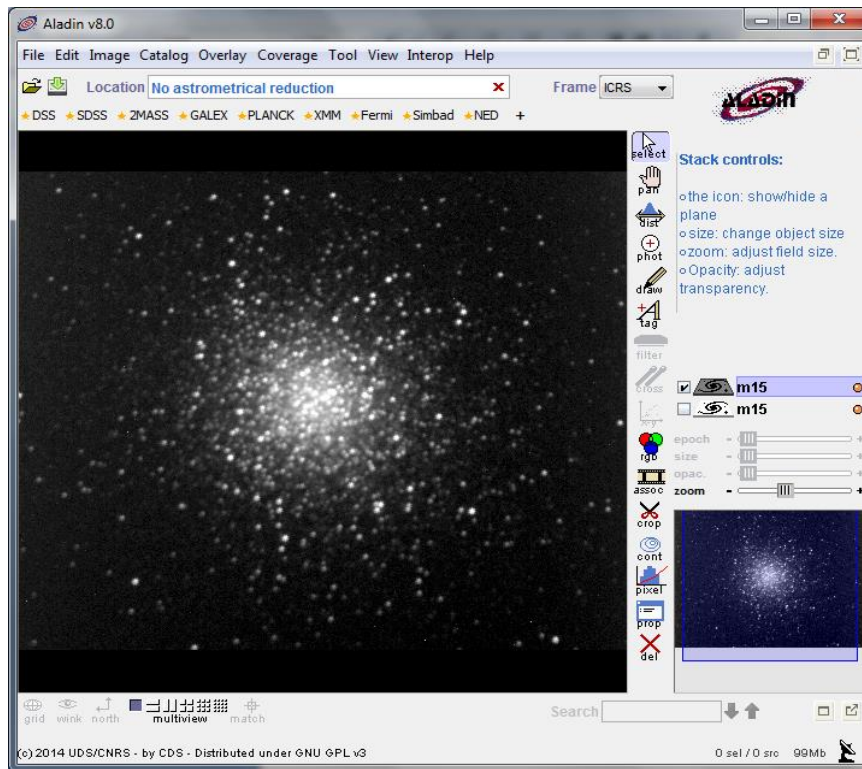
Aladin v8.0

File Edit Image Catalog Overlay Coverage Tool View Interop Help

Location No astrometrical reduction

Frame ICRS

Aladin

DSS SDSS 2MASS GALEX PLANCK XMM Fermi Simbad NED +

select
pan
dist
phot
draw
tag
filter
cross
xy
rgb
assoc
crop
cont
pixel
prop
del

Stack controls:

the icon: show/hide a plane
size: change object size
zoom: adjust field size.
Opacity: adjust transparency.

m15
m15

epoch
size
opac.
zoom

grid wink north multiview match

Search

(c) 2014 UDS/CNRS - by CDS - Distributed under GNU GPL v3

0 sel / 0 src 99Mb